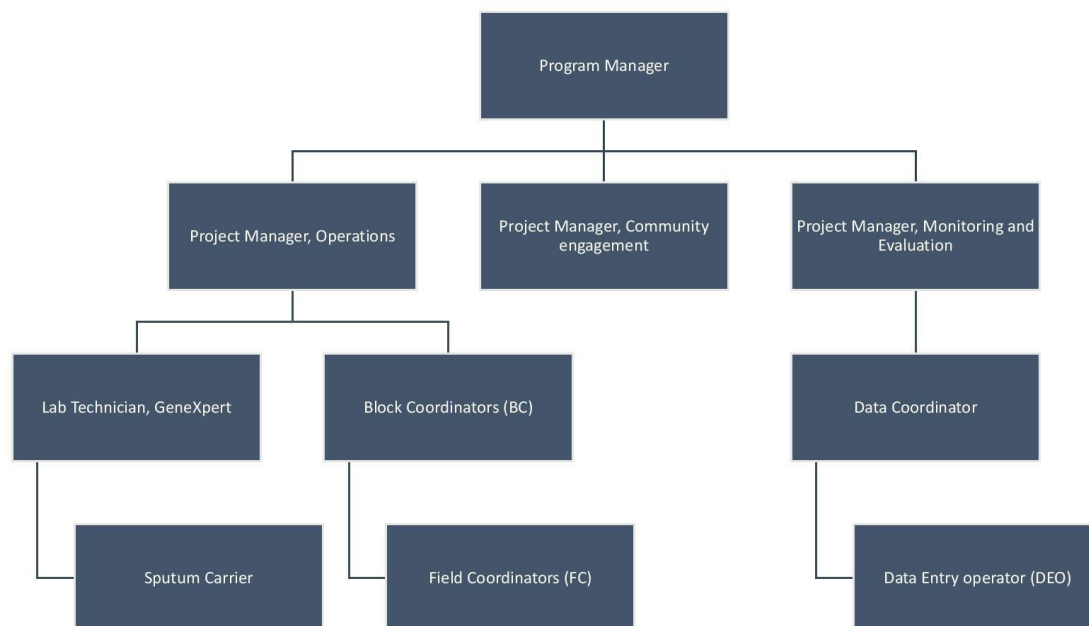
Program Manager

Project Manager, Operations

Project Manager, Community engagement

Project Manager, Monitoring and Evaluation

Lab Technician, GeneXpert

Block Coordinators (BC)

Data Coordinator

Sputum Carrier

Field Coordinators (FC)

Data Entry operator (DEO)